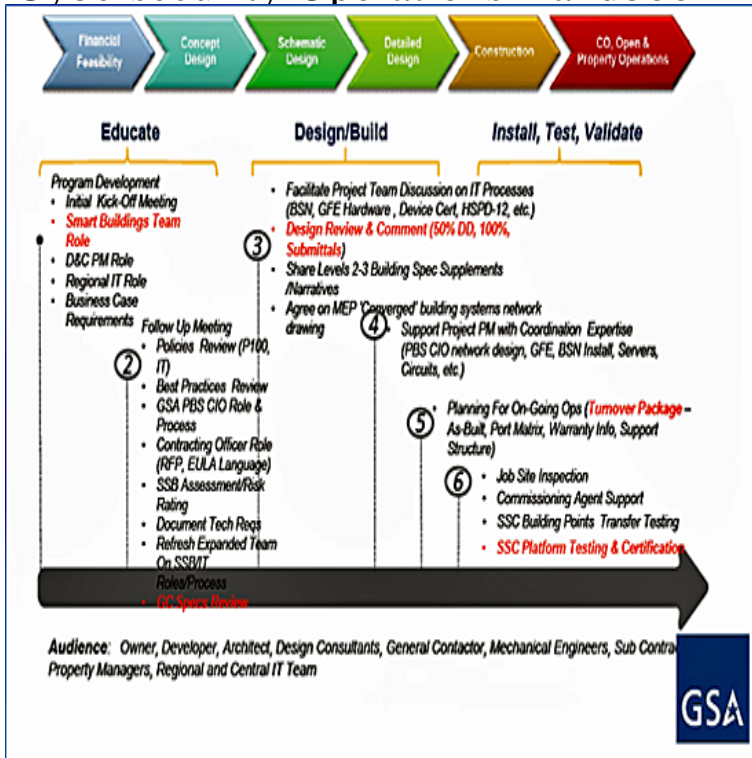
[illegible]

Financial Feasibility

Concept Design

Schematic Design

Detailed Design

Construction

CO, Open & Property Operations

Educate

Design/Build

Install, Test, Validate

Program Development
• Initial Kick-Off Meeting
• Smart Buildings Team Role
• D&C PM Role
• Regional IT Role
• Business Case Requirements

2
Follow Up Meeting
• Policies Review (P100, IT)
• Best Practices Review
• GSA PBS CIO Role & Process
• Contracting Officer Role (RFP, EULA Language)
• SSB Assessment/Risk Rating
• Document Tech Reqs
• Refresh Expanded Team On SSB/IT Roles/Process
• GC Specs Review

3
• Facilitate Project Team Discussion on IT Processes (BSN, GFE Hardware , Device Cert, HSPD-12, etc.)
• Design Review & Comment (50% DD, 100%, Submittals)
• Share Levels 2-3 Building Spec Supplements /Narratives
• Agree on MEP 'Converged' building systems network drawing

4
• Support Project PM with Coordination Expertise (PBS CIO network design, GFE, BSN Install, Servers, Circuits, etc.)

5
• Planning For On-Going Ops (Turnover Package – As-Built, Port Matrix, Warranty Info, Support Structure)

6
• Job Site Inspection
• Commissioning Agent Support
• SSC Building Points Transfer Testing
• SSC Platform Testing & Certification

Audience: Owner, Developer, Architect, Design Consultants, General Contactor, Mechanical Engineers, Sub Contra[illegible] Property Managers, Regional and Central IT Team

GSA